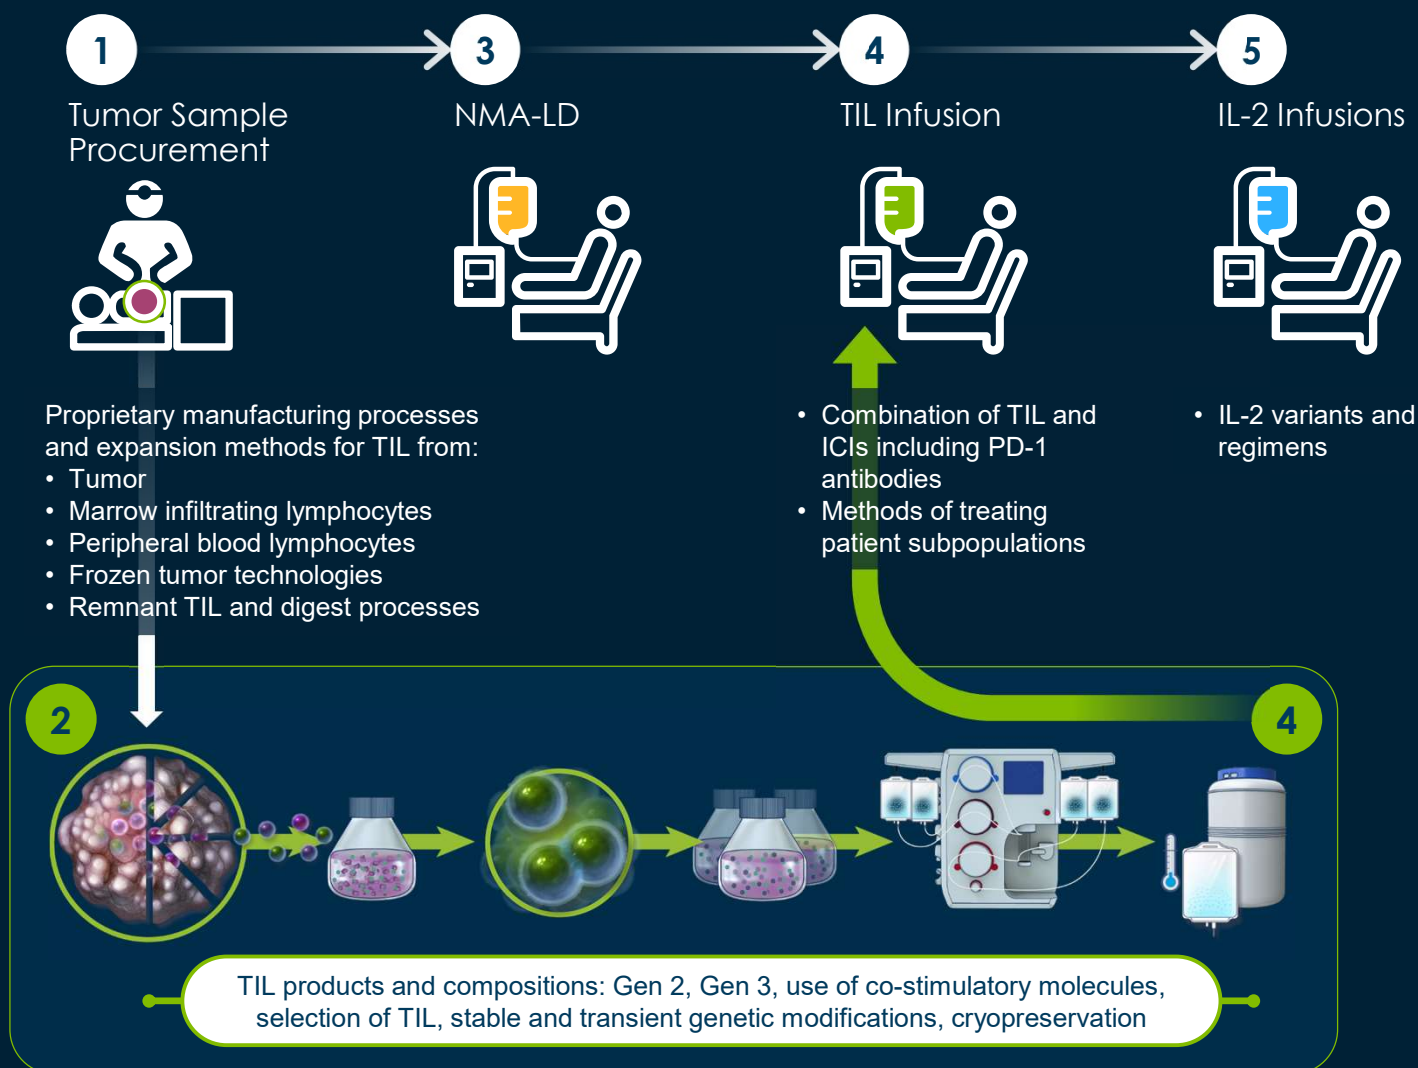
1

Tumor Sample Procurement

3

NMA-LD

4

TIL Infusion

5

IL-2 Infusions

Proprietary manufacturing processes and expansion methods for TIL from:
• Tumor
• Marrow infiltrating lymphocytes
• Peripheral blood lymphocytes
• Frozen tumor technologies
• Remnant TIL and digest processes

• Combination of TIL and ICIs including PD-1 antibodies
• Methods of treating patient subpopulations

• IL-2 variants and regimens

2

4

TIL products and compositions: Gen 2, Gen 3, use of co-stimulatory molecules, selection of TIL, stable and transient genetic modifications, cryopreservation